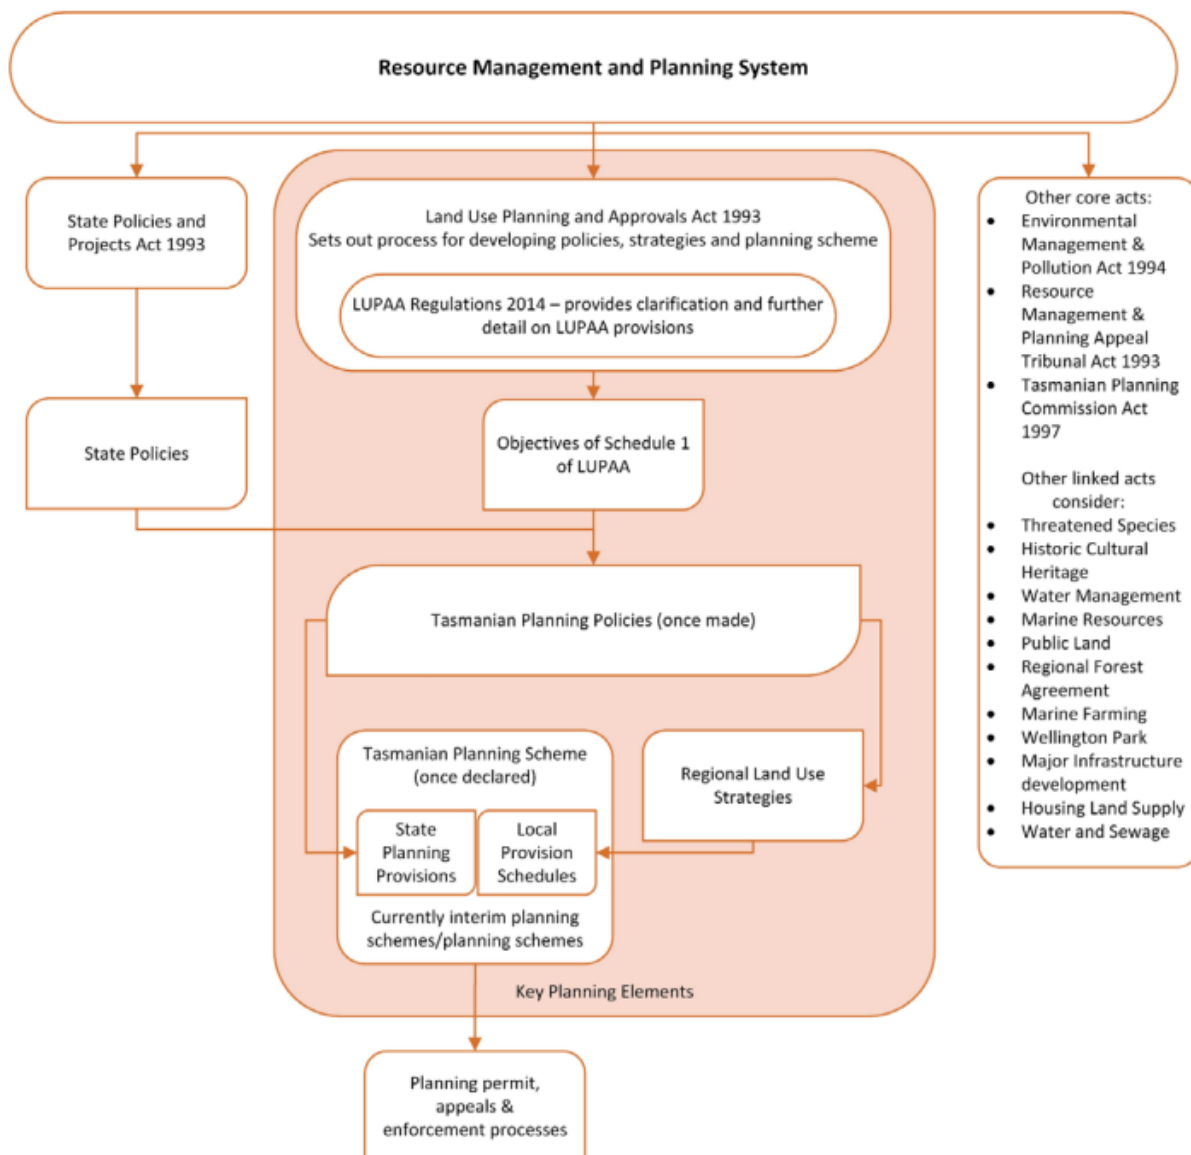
Resource Management and Planning System

State Policies and Projects Act 1993

State Policies

Land Use Planning and Approvals Act 1993
Sets out process for developing policies, strategies and planning scheme

LUPAA Regulations 2014 – provides clarification and further detail on LUPAA provisions

Objectives of Schedule 1 of LUPAA

Tasmanian Planning Policies (once made)

Tasmanian Planning Scheme (once declared)

State Planning Provisions

Local Provision Schedules

Currently interim planning schemes/planning schemes

Regional Land Use Strategies

Key Planning Elements

Planning permit, appeals & enforcement processes

Other core acts:
- Environmental Management & Pollution Act 1994
- Resource Management & Planning Appeal Tribunal Act 1993
- Tasmanian Planning Commission Act 1997

Other linked acts consider:
- Threatened Species
- Historic Cultural Heritage
- Water Management
- Marine Resources
- Public Land
- Regional Forest Agreement
- Marine Farming
- Wellington Park
- Major Infrastructure development
- Housing Land Supply
- Water and Sewage